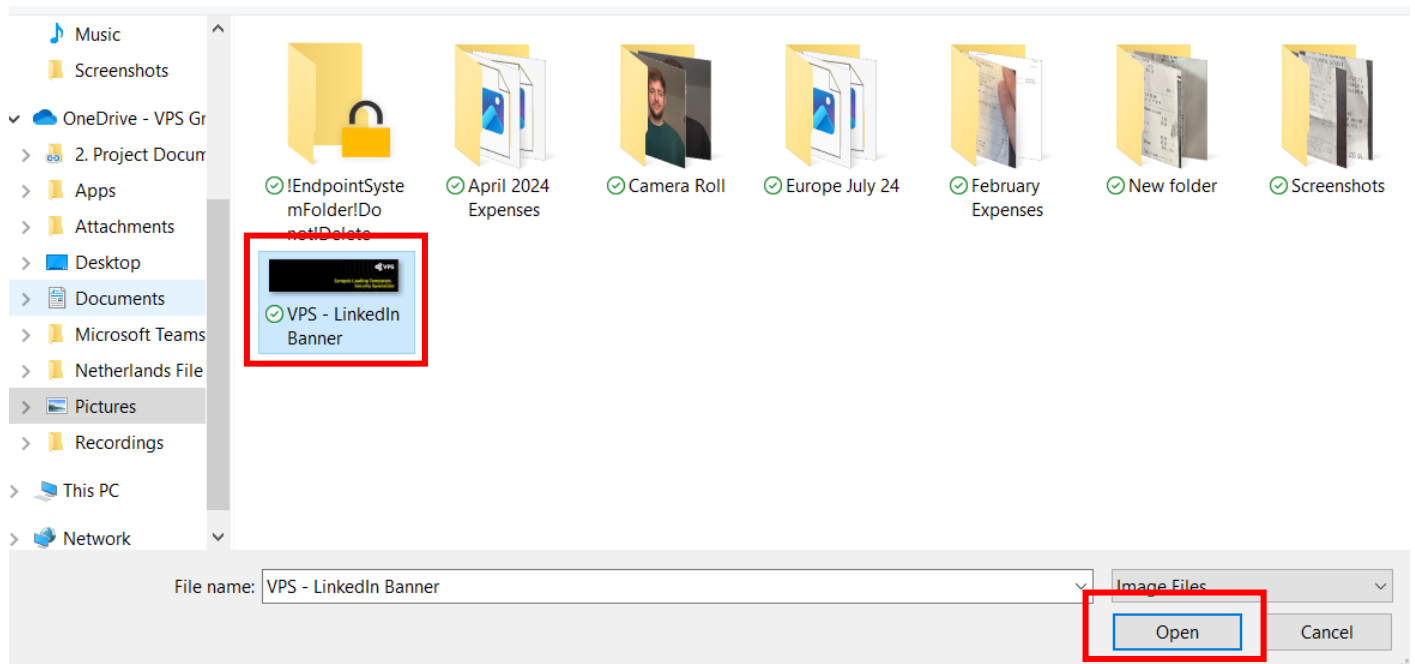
Music
Screenshots
OneDrive - VPS Gr
2. Project Docum
Apps
Attachments
Desktop
Documents
Microsoft Teams
Netherlands File
Pictures
Recordings
This PC
Network

!EndpointSystemFolder!Donot!Delete
April 2024 Expenses
Camera Roll
Europe July 24
February Expenses
New folder
Screenshots
VPS - LinkedIn Banner

File name: VPS - LinkedIn Banner
Image Files
Open
Cancel